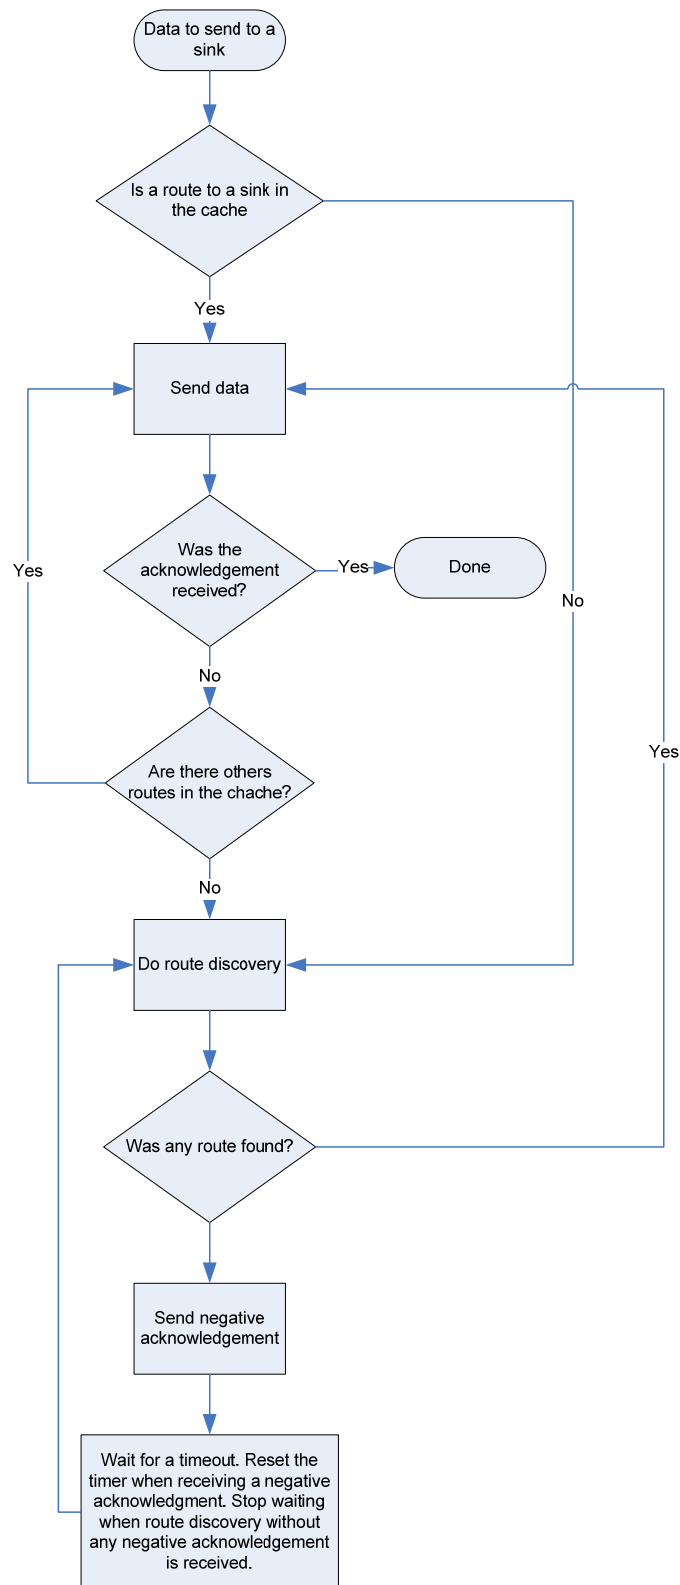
Data to send to a sink

Is a route to a sink in the cache

Yes

No

Send data

Was the acknowledgement received?

Yes

Done

Yes

No

Are there others routes in the chache?

No

Yes

Do route discovery

Was any route found?

Send negative acknowledgement

Wait for a timeout. Reset the timer when receiving a negative acknowledgment. Stop waiting when route discovery without any negative acknowledgement is received.